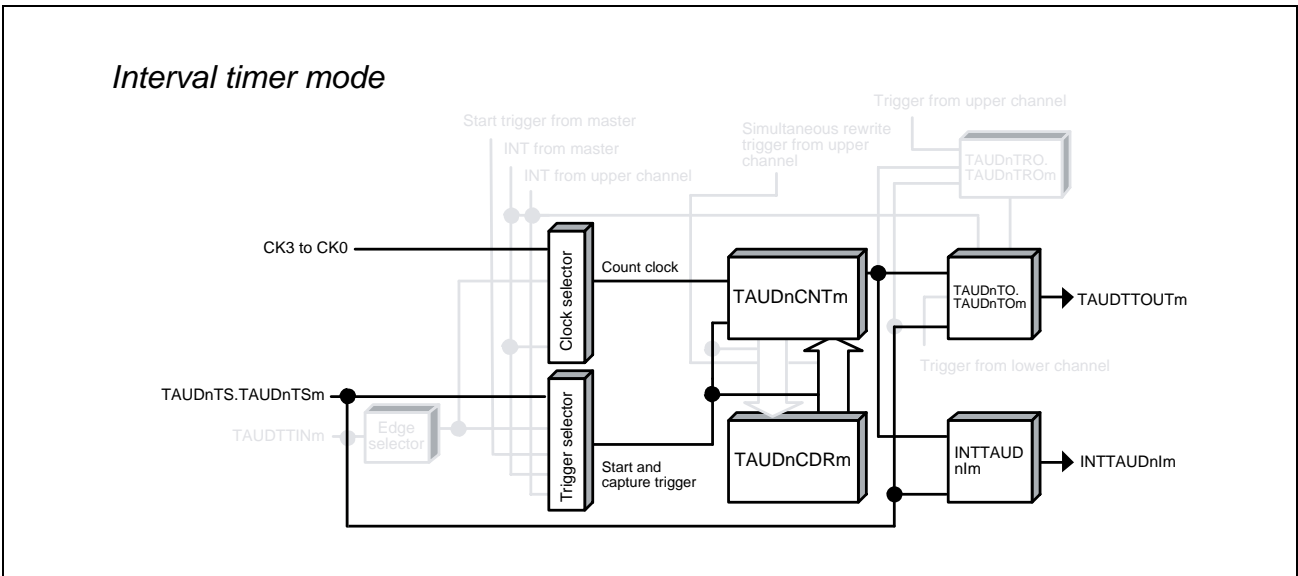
Interval timer mode

Start trigger from master

INT from master

INT from upper channel

Simultaneous rewrite trigger from upper channel

Trigger from upper channel

TAUDnTRO. TAUDnTROm

CK3 to CK0

Clock selector

Count clock

TAUDnCNTm

TAUDnTO. TAUDnTOm

TAUDTTOUTm

Trigger from lower channel

TAUDnTS.TAUDnTSm

TAUDTTINm

Edge selector

Trigger selector

Start and capture trigger

TAUDnCDRm

INTTAUD nIm

INTTAUDnIm